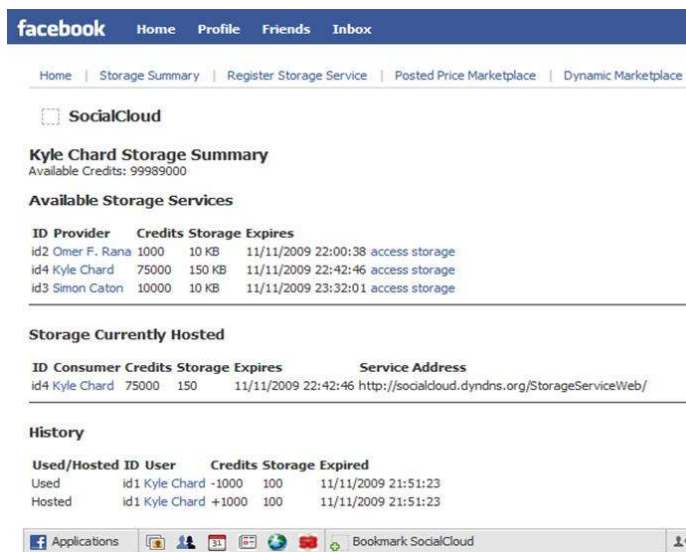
facebook Home Profile Friends Inbox

Home | Storage Summary | Register Storage Service | Posted Price Marketplace | Dynamic Marketplace

SocialCloud

Kyle Chard Storage Summary
Available Credits: 99989000

Available Storage Services

| ID | Provider | Credits | Storage | Expires | |
|---|---|---|---|---|---|
| id2 | Omer F. Rana | 1000 | 10 KB | 11/11/2009 22:00:38 | access storage |
| id4 | Kyle Chard | 75000 | 150 KB | 11/11/2009 22:42:46 | access storage |
| id3 | Simon Caton | 10000 | 10 KB | 11/11/2009 23:32:01 | access storage |

Storage Currently Hosted

| ID | Consumer | Credits | Storage | Expires | Service Address |
|---|---|---|---|---|---|
| id4 | Kyle Chard | 75000 | 150 | 11/11/2009 22:42:46 | http://socialcloud.dyndns.org/StorageServiceWeb/ |

History

| Used/Hosted | ID | User | Credits | Storage | Expired |
|---|---|---|---|---|---|
| Used | id1 | Kyle Chard | -1000 | 100 | 11/11/2009 21:51:23 |
| Hosted | id1 | Kyle Chard | +1000 | 100 | 11/11/2009 21:51:23 |

Applications 31 Bookmark SocialCloud